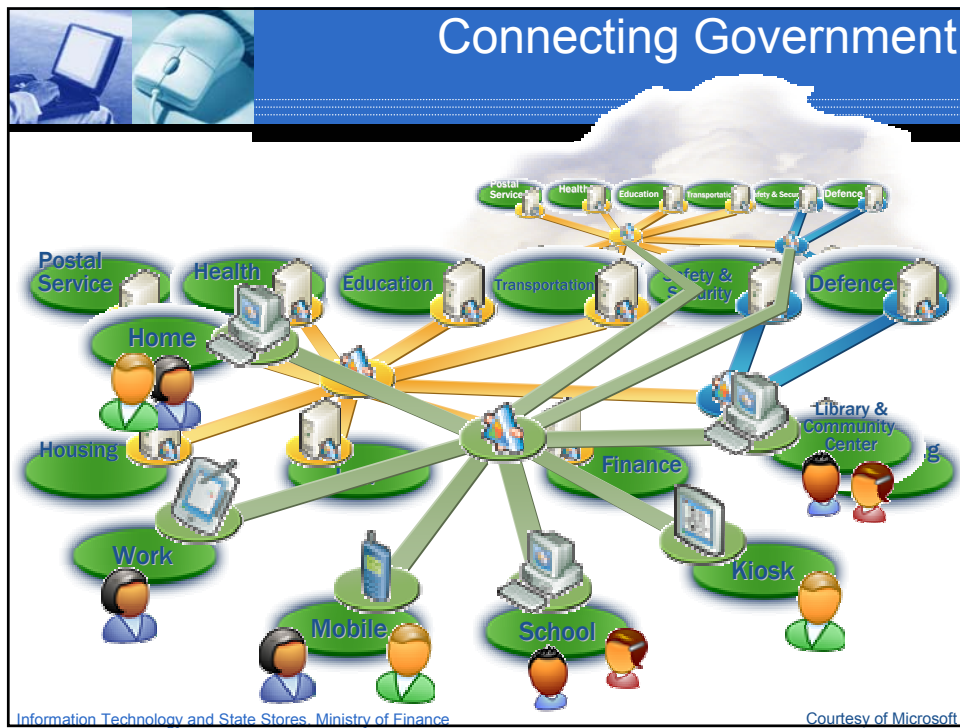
Connecting Government

Postal Service
Health
Education
Transportation
Safety & Security
Defence

Postal Service
Health
Education
Transportation
Safety & Security
Defence

Home
Housing
Finance
Library & Community Center
g
Work
Kiosk
Mobile
School

Information Technology and State Stores, Ministry of Finance
Courtesy of Microsoft